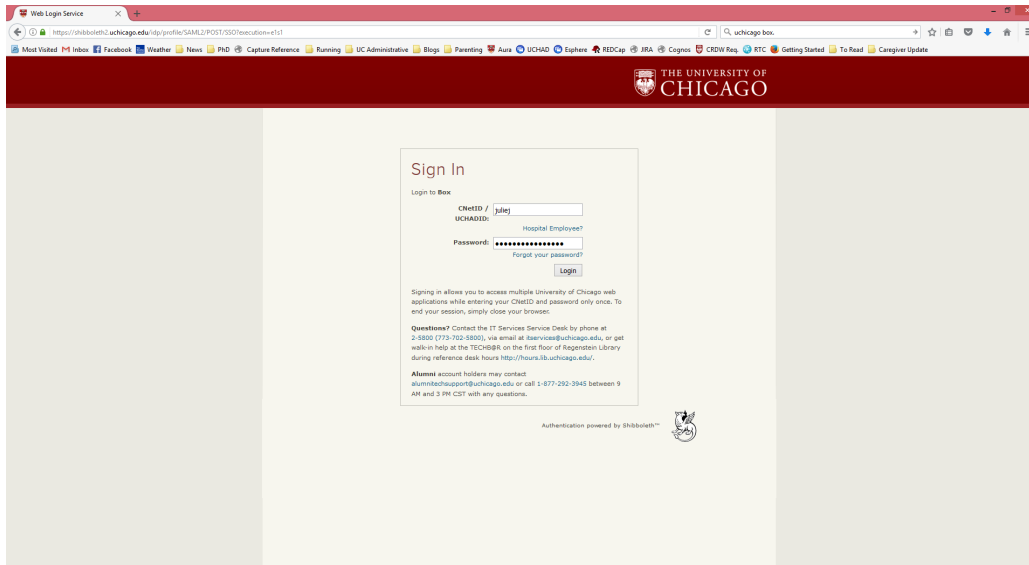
Web Login Service

https://shibboleth2.uchicago.edu/idp/profile/SAML2/POST/SSO?execution=e1s1

uchicago box.

Most Visited Inbox Facebook Weather News PhD Capture Reference Running UC Administrative Blogs Parenting Aura UCHAD Esphere REDCap JIRA Cognos CRDW Req. RTC Getting Started To Read Caregiver Update

THE UNIVERSITY OF CHICAGO

Sign In

Login to Box

CNetID / UCHADID: juliej

Hospital Employee?

Password: ●●●●●●●●●●●●●●●●

Forgot your password?

Login

Signing in allows you to access multiple University of Chicago web applications while entering your CNetID and password only once. To end your session, simply close your browser.

Questions? Contact the IT Services Service Desk by phone at 2-5800 (773-702-5800), via email at itservices@uchicago.edu, or get walk-in help at the TECHB@R on the first floor of Regenstein Library during reference desk hours http://hours.lib.uchicago.edu/.

Alumni account holders may contact alumnitechsupport@uchicago.edu or call 1-877-292-3945 between 9 AM and 3 PM CST with any questions.

Authentication powered by Shibboleth™